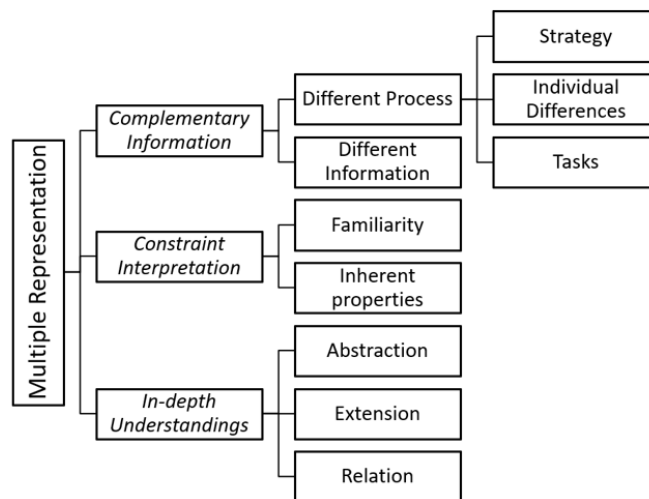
Multiple Representation

Complementary Information

Different Process

Strategy

Individual Differences

Tasks

Different Information

Constraint Interpretation

Familiarity

Inherent properties

In-depth Understandings

Abstraction

Extension

Relation